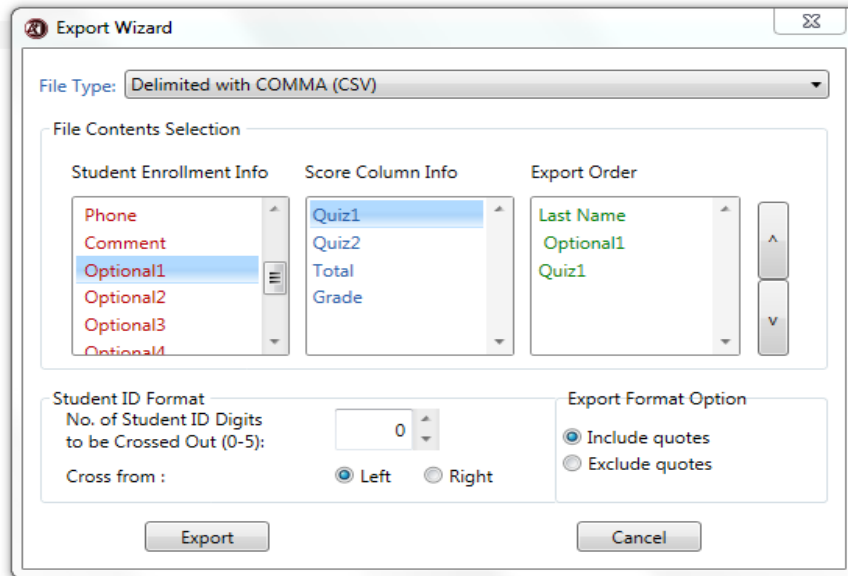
Export Wizard

File Type: Delimited with COMMA (CSV)

File Contents Selection

Student Enrollment Info
Phone
Comment
Optional1
Optional2
Optional3
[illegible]

Score Column Info
Quiz1
Quiz2
Total
Grade

Export Order
Last Name
Optional1
Quiz1

^
v

Student ID Format
No. of Student ID Digits to be Crossed Out (0-5): 0
Cross from : Left Right

Export Format Option
Include quotes
Exclude quotes

Export
Cancel